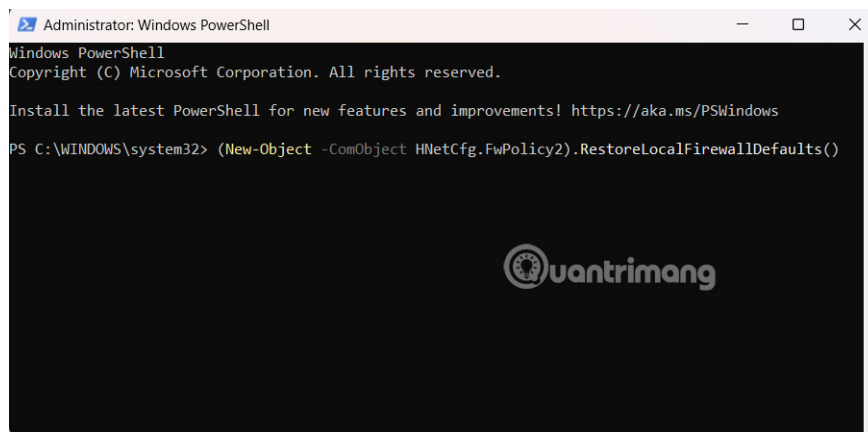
Administrator: Windows PowerShell

Windows PowerShell
Copyright (C) Microsoft Corporation. All rights reserved.

Install the latest PowerShell for new features and improvements! https://aka.ms/PSWindows

PS C:\WINDOWS\system32> (New-Object -ComObject HNetCfg.FwPolicy2).RestoreLocalFirewallDefaults()

Quantrimang